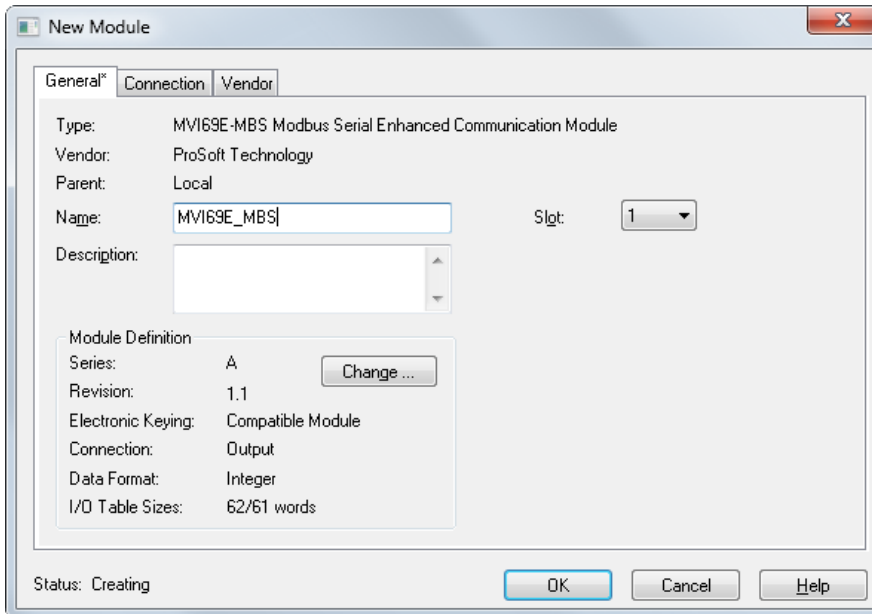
New Module

General* Connection Vendor

Type: MVI69E-MBS Modbus Serial Enhanced Communication Module
Vendor: ProSoft Technology
Parent: Local
Name: MVI69E_MBS
Slot: 1
Description:

Module Definition
Series: A
Revision: 1.1
Electronic Keying: Compatible Module
Connection: Output
Data Format: Integer
I/O Table Sizes: 62/61 words
Change ...

Status: Creating
OK Cancel Help